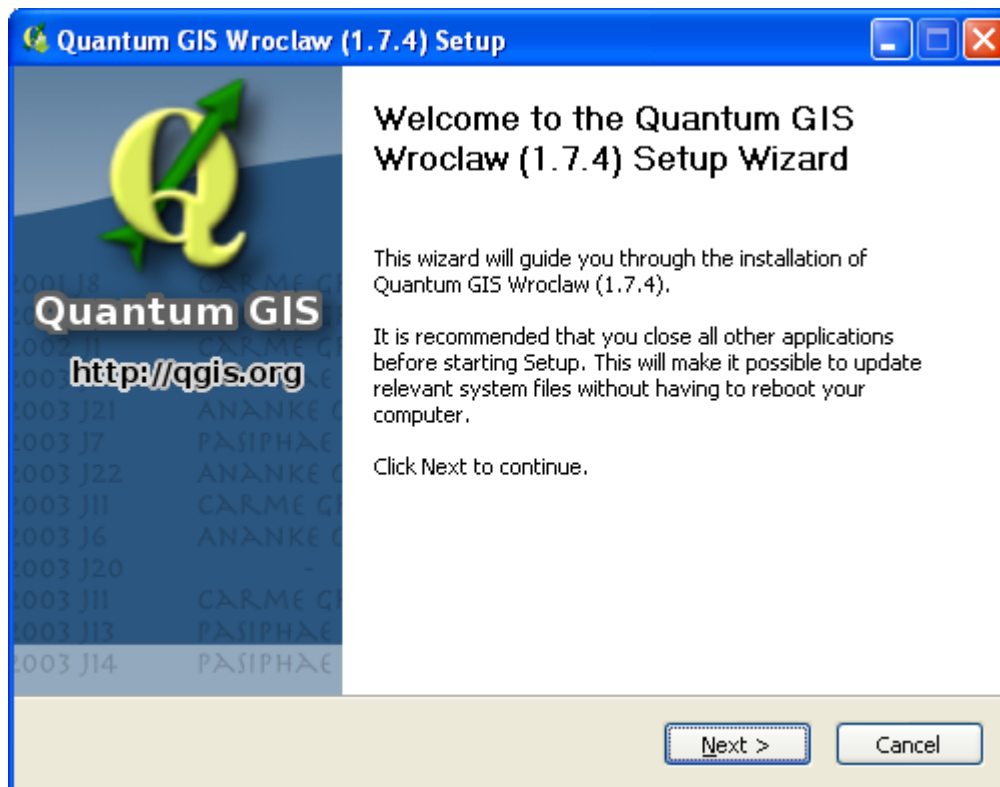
Quantum GIS Wroclaw (1.7.4) Setup

Quantum GIS
http://qgis.org

2001 J8 CARME G
2002 J1 CARME G
2003 J21 ANANKE G
2003 J7 PASIPHAE
2003 J22 ANANKE G
2003 J11 CARME G
2003 J6 ANANKE G
2003 J20 -
2003 J11 CARME G
2003 J13 PASIPHAE
2003 J14 PASIPHAE

Welcome to the Quantum GIS Wroclaw (1.7.4) Setup Wizard

This wizard will guide you through the installation of Quantum GIS Wroclaw (1.7.4).

It is recommended that you close all other applications before starting Setup. This will make it possible to update relevant system files without having to reboot your computer.

Click Next to continue.

Next >
Cancel